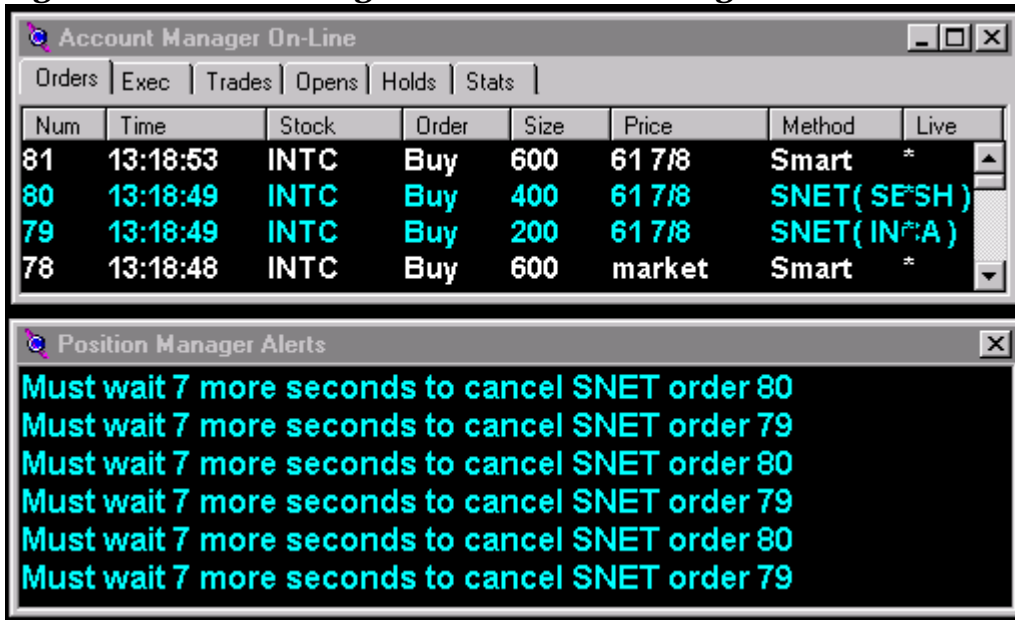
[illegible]

Account Manager On-Line

Orders | Exec | Trades | Opens | Holds | Stats

| Num | Time | Stock | Order | Size | Price | Method | Live |
|---|---|---|---|---|---|---|---|
| 81 | 13:18:53 | INTC | Buy | 600 | 61 7/8 | Smart | * |
| 80 | 13:18:49 | INTC | Buy | 400 | 61 7/8 | SNET( SE*SH ) | |
| 79 | 13:18:49 | INTC | Buy | 200 | 61 7/8 | SNET( IN*A ) | |
| 78 | 13:18:48 | INTC | Buy | 600 | market | Smart | * |

Position Manager Alerts

Must wait 7 more seconds to cancel SNET order 80
Must wait 7 more seconds to cancel SNET order 79
Must wait 7 more seconds to cancel SNET order 80
Must wait 7 more seconds to cancel SNET order 79
Must wait 7 more seconds to cancel SNET order 80
Must wait 7 more seconds to cancel SNET order 79